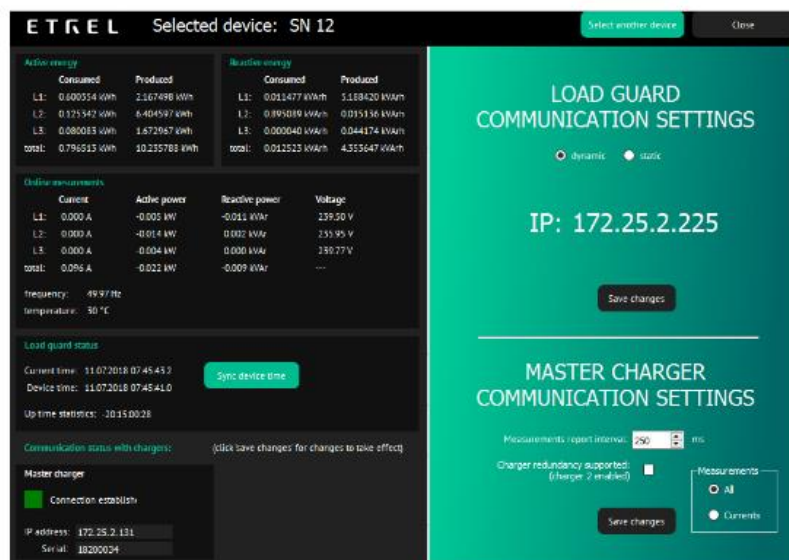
ETREL Selected device: SN 12

Select another device

Close

Active energy

| | Consumed | Produced |
|---|---|---|
| L1: | 0.600554 kWh | 2.167498 kWh |
| L2: | 0.125342 kWh | 6.404597 kWh |
| L3: | 0.080083 kWh | 1.672967 kWh |
| total: | 0.796515 kWh | 10.235788 kWh |

Reactive energy

| | Consumed | Produced |
|---|---|---|
| L1: | 0.011477 kVArh | 3.188420 kVArh |
| L2: | 0.895089 kVArh | 0.015136 kVArh |
| L3: | 0.000040 kVArh | 0.044174 kVArh |
| total: | 0.012523 kVArh | 4.353647 kVArh |

Online measurements

| | Current | Active power | Reactive power | Voltage |
|---|---|---|---|---|
| L1: | 0.000 A | -0.005 kW | -0.011 kVAr | 239.50 V |
| L2: | 0.000 A | -0.014 kW | 0.002 kVAr | 235.95 V |
| L3: | 0.000 A | -0.004 kW | 0.000 kVAr | 239.77 V |
| total: | 0.096 A | -0.022 kW | -0.009 kVAr | --- |

frequency: 49.97 Hz
temperature: 30 °C

Load guard status

Current time: 11.07.2018 07:45:43.2
Device time: 11.07.2018 07:45:41.0

Sync device time

Up time statistics: -20:15:00:28

Communication status with chargers:

(click save changes' for changes to take effect)

Master charger

Connection establish

IP address: 172.25.2.131
Serial: 18200024

LOAD GUARD COMMUNICATION SETTINGS

dynamic static

IP: 172.25.2.225

Save changes

MASTER CHARGER COMMUNICATION SETTINGS

Measurements report interval: 250 ms

Charger redundancy supported: (charger 2 enabled)

Measurements
All
Currents

Save changes